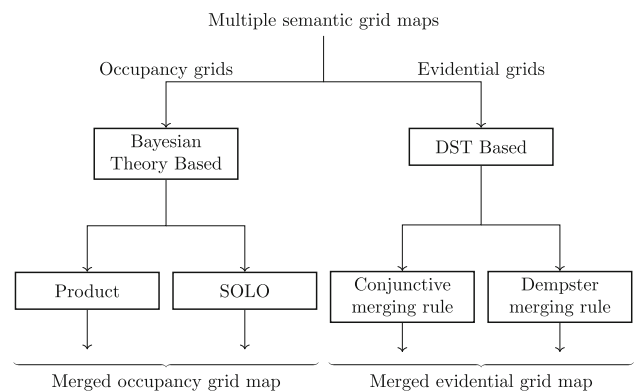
Multiple semantic grid maps

Occupancy grids

Evidential grids

Bayesian Theory Based

DST Based

Product

SOLO

Conjunctive merging rule

Dempster merging rule

Merged occupancy grid map

Merged evidential grid map